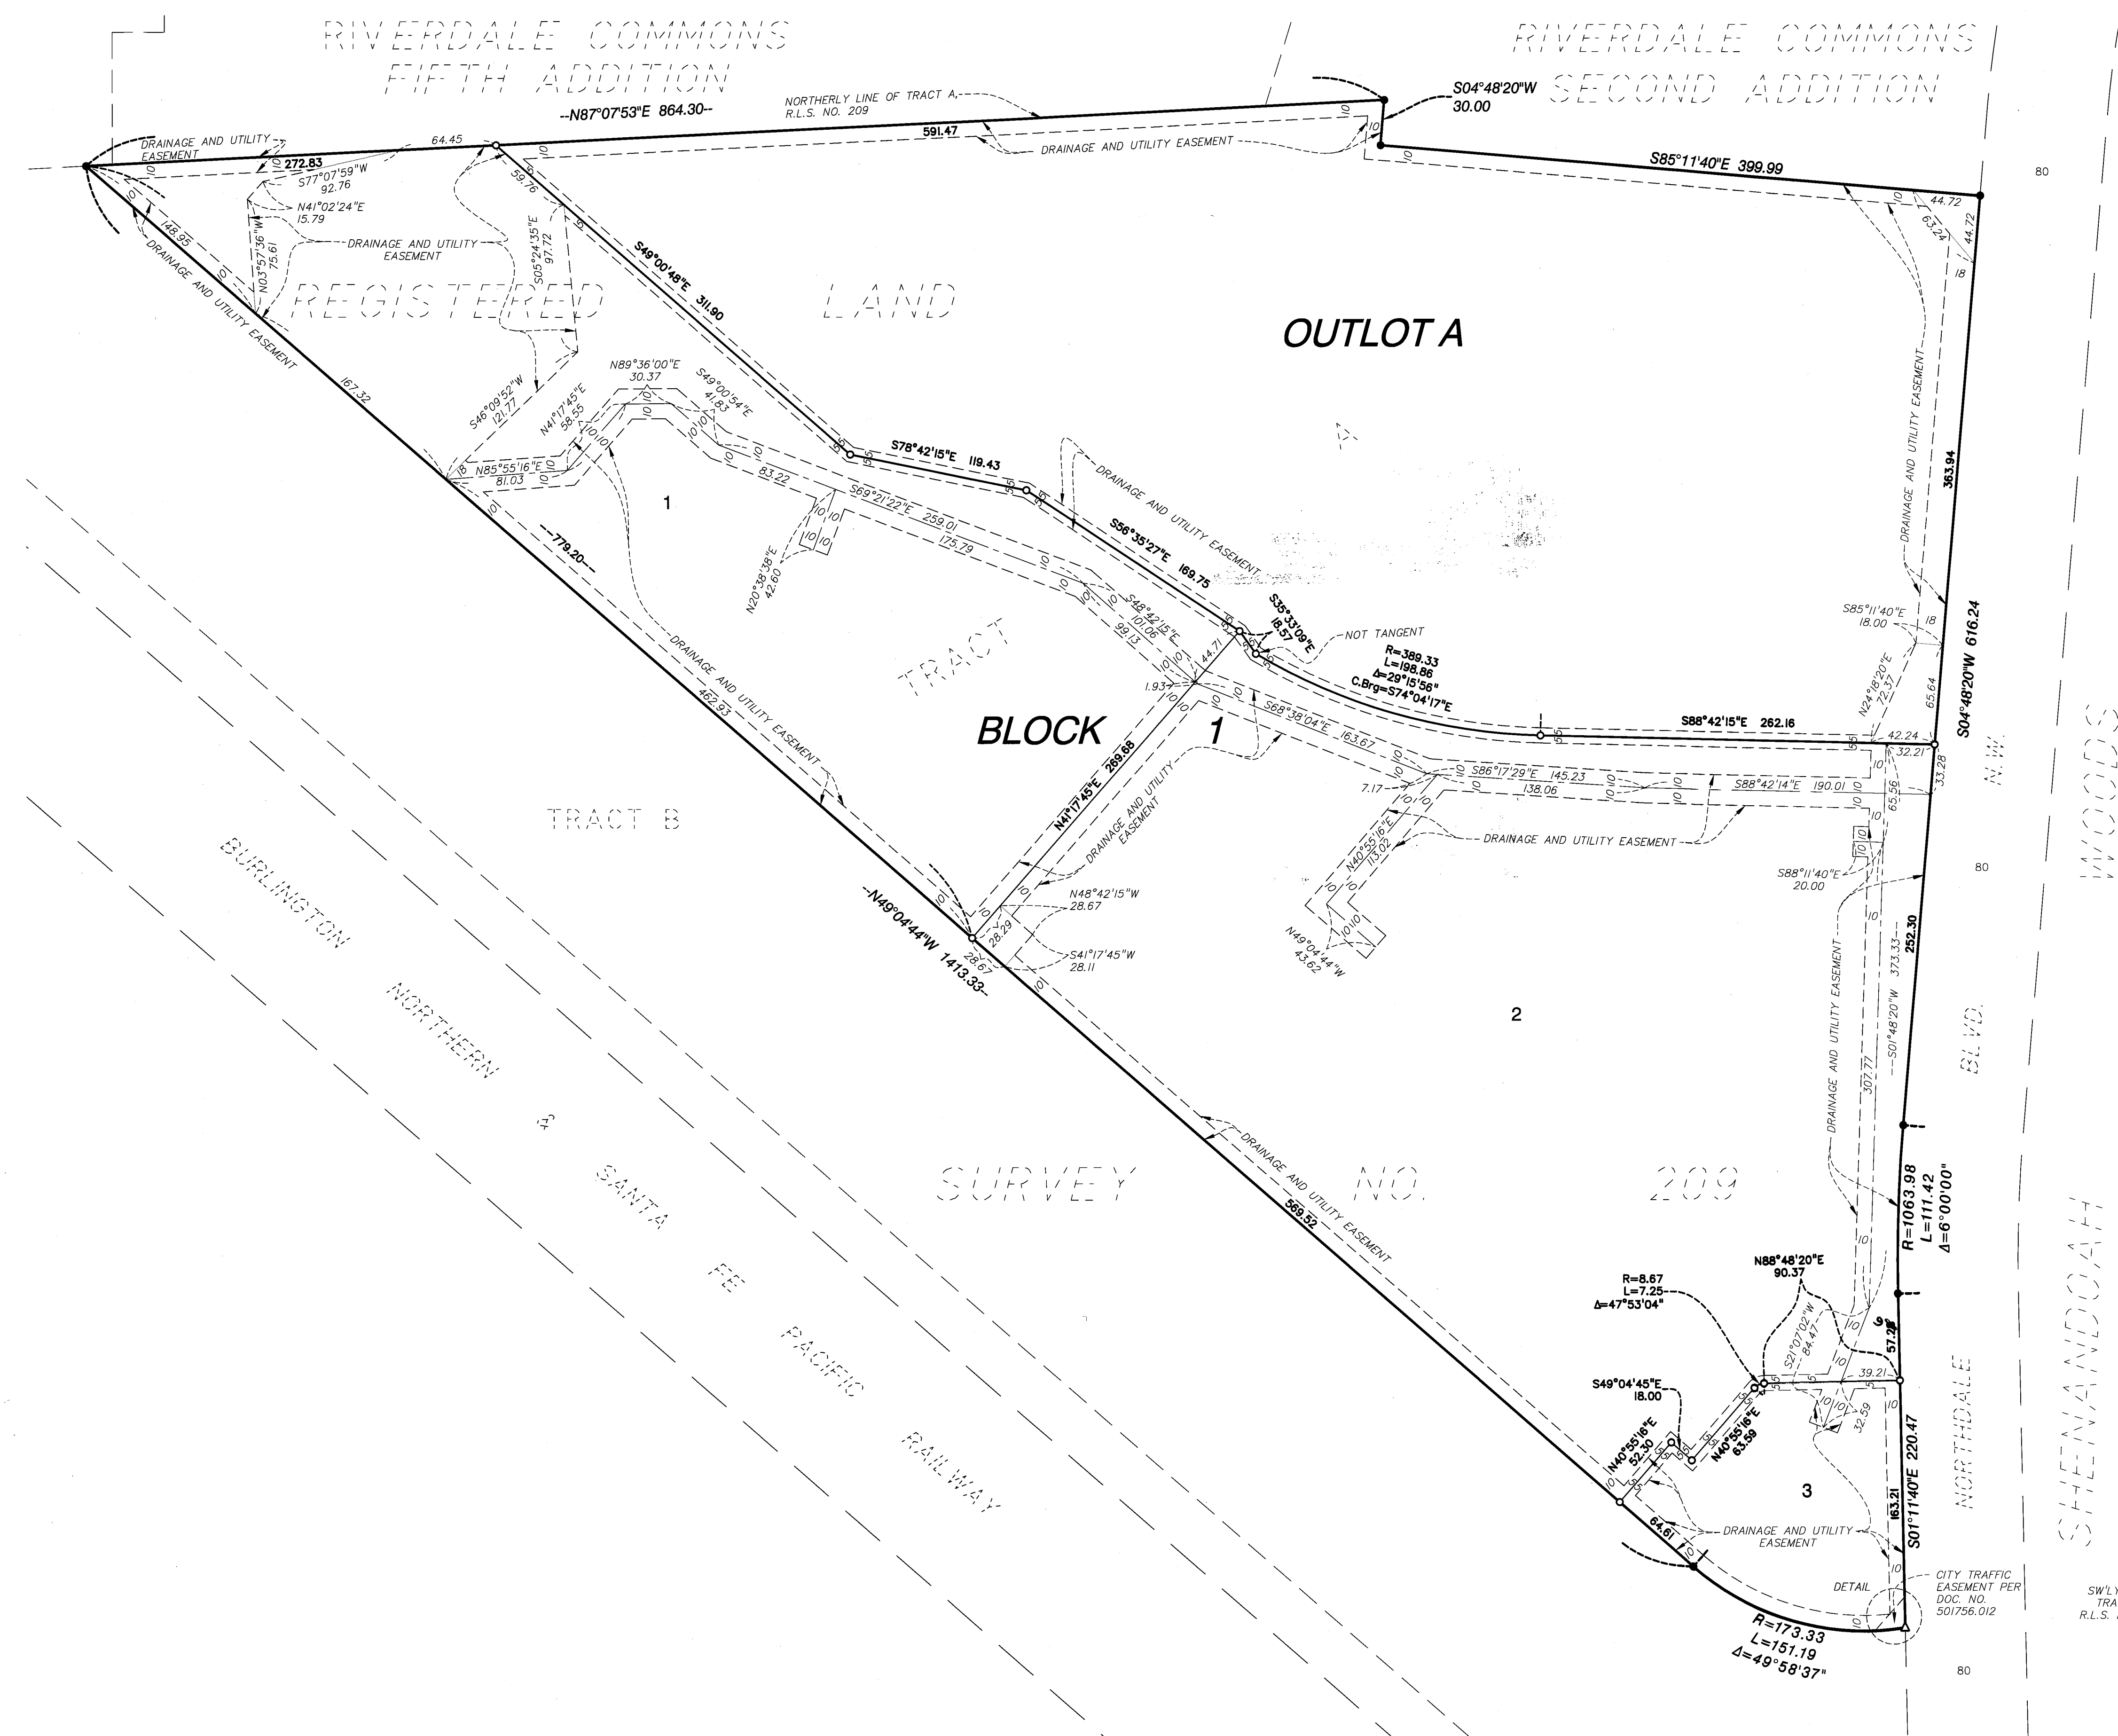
RIVERDALE COMMONS
FIFTH ADDITION

RIVERDALE COMMONS
SECOND ADDITION

NORTHERLY LINE OF TRACT A, R.L.S. NO. 209

--N87°07'53"E 864.30--

S04°48'20"W 30.00

591.47

DRAINAGE AND UTILITY EASEMENT

S85°11'40"E 399.99

80

DRAINAGE AND UTILITY EASEMENT

272.83

64.45

S77°07'59"W 92.76

N41°02'24"E 15.79

N03°57'36"W 75.61

DRAINAGE AND UTILITY EASEMENT

S05°24'35"E 97.72

59.76

148.95

DRAINAGE AND UTILITY EASEMENT

REGISTERED LAND

S49°00'48"E 311.90

OUTLOT A

44.72

63.24

44.72

18

363.94

167.32

S46°09'52"W 121.77

N41°17'45"E 58.55

N89°36'00"E 30.37

S49°00'54"E 41.83

N85°55'16"E 81.03

83.22

S78°42'15"E 119.43

DRAINAGE AND UTILITY EASEMENT

1

S69°21'22"E 259.01

175.79

S56°35'27"E 169.75

--779.20--

N20°38'38"E 42.60

S48°42'15"E 101.06

99.13

S35°33'09"E 18.57

NOT TANGENT

R=389.33
L=198.86
Δ=29°15'56"
C.Brg=S74°04'17"E

S85°11'40"E 18.00

18

N24°18'20"E 72.37

65.64

S04°48'20"W 616.24

TRACT

DRAINAGE AND UTILITY EASEMENT

1.93

44.71

S68°38'04"E 163.67

BLOCK 1

S88°42'15"E 262.16

42.24

32.21

33.28

462.93

N41°17'45"E 269.68

DRAINAGE AND UTILITY EASEMENT

7.17

S86°17'29"E 145.23

138.06

S88°42'14"E 190.01

65.56

N.W.

TRACT B

N40°55'16"E 113.02

DRAINAGE AND UTILITY EASEMENT

S88°11'40"E 20.00

80

WOODS

BURLINGTON NORTHERN AND SANTA FE PACIFIC RAILWAY

--N49°04'44"W 1413.33--

N48°42'15"W 28.67

28.29

28.67

S41°17'45"W 28.11

N49°04'44"W 43.62

DRAINAGE AND UTILITY EASEMENT

373.33

S01°48'20"W

252.30

307.77

2

BLVD.

SURVEY NO. 209

DRAINAGE AND UTILITY EASEMENT

569.52

R=1063.98
L=111.42
Δ=6°00'00"

R=8.67
L=7.25
Δ=47°53'04"

N88°48'20"E 90.37

S21°07'02"W 84.47

57.24

S49°04'45"E 18.00

39.21

N40°55'16"E 52.30

N40°55'16"E 63.59

32.59

NORTHDALE

SHENANDOAH

220.47

3

163.21

S01°11'40"E

64.61

DRAINAGE AND UTILITY EASEMENT

DETAIL

CITY TRAFFIC EASEMENT PER DOC. NO. 501756.012

R=173.33
L=151.19
Δ=49°58'37"

80

SW'LY
TRA
R.L.S.